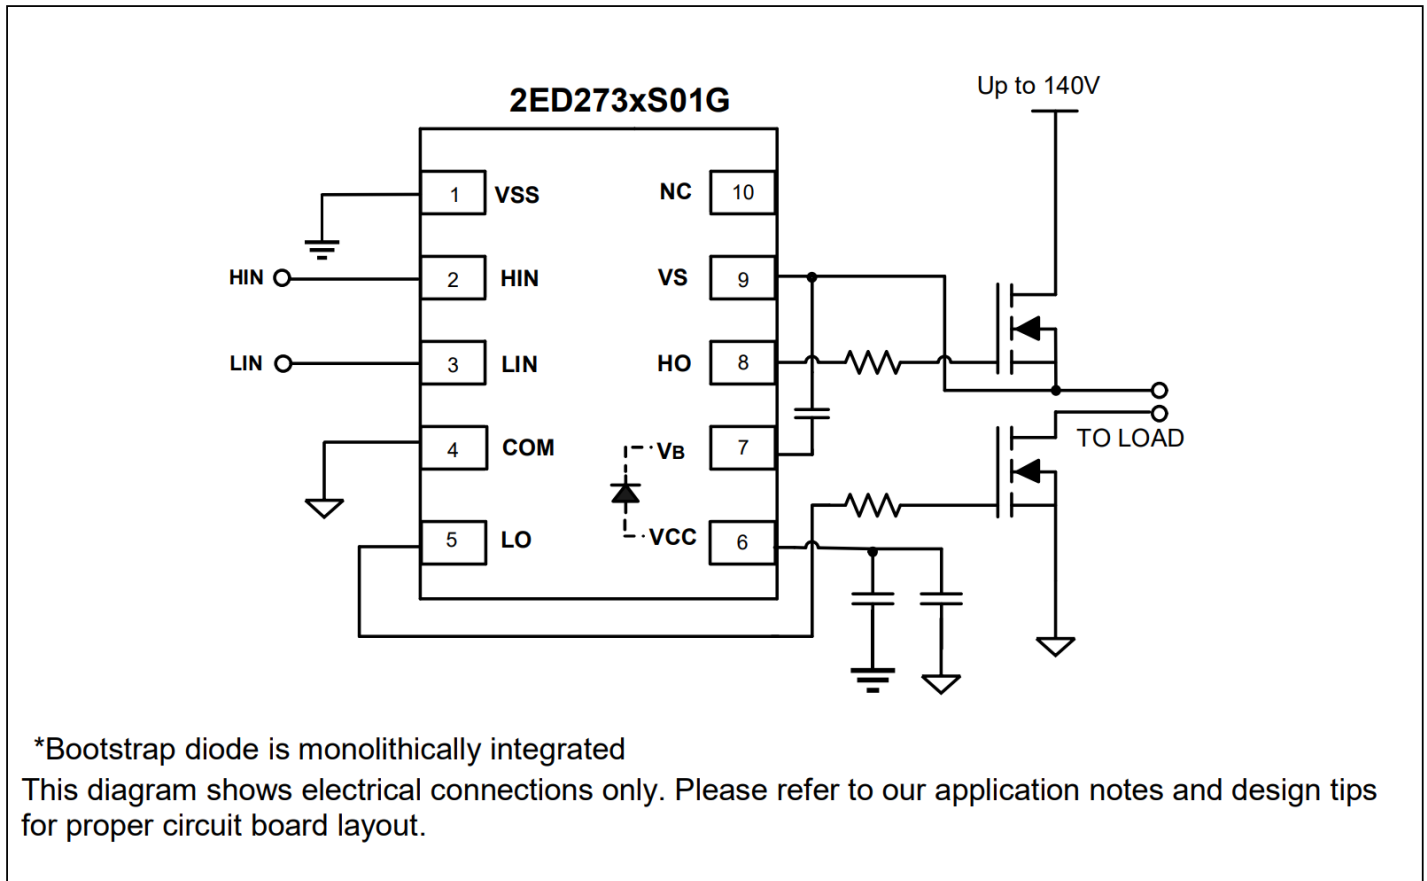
2ED273xS01G

Up to 140V

1 VSS
NC 10
HIN 2 HIN
VS 9
LIN 3 LIN
HO 8
4 COM
VB 7
5 LO
VCC 6

TO LOAD

*Bootstrap diode is monolithically integrated
This diagram shows electrical connections only. Please refer to our application notes and design tips for proper circuit board layout.